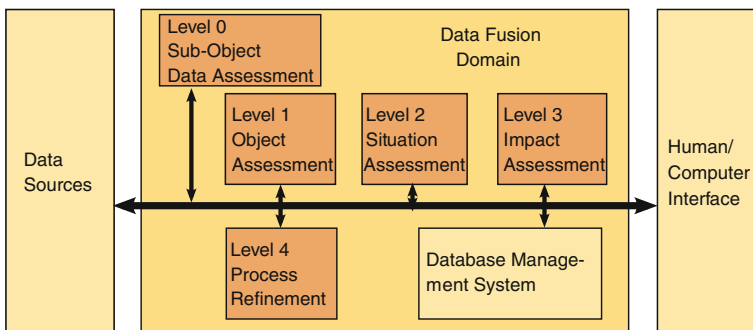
Level 0
Sub-Object
Data Assessment

Data Fusion
Domain

Data
Sources

Level 1
Object
Assessment

Level 2
Situation
Assessment

Level 3
Impact
Assessment

Human/
Computer
Interface

Level 4
Process
Refinement

Database Management System